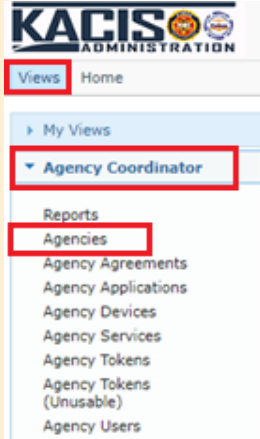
KACIS
ADMINISTRATION

Views Home

My Views

Agency Coordinator

Reports
Agencies
Agency Agreements
Agency Applications
Agency Devices
Agency Services
Agency Tokens
Agency Tokens (Unusable)
Agency Users